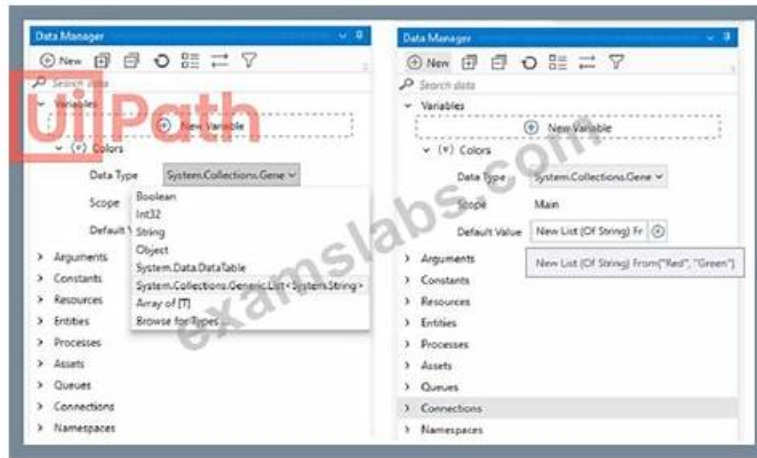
Data Manager

New

Search data

UiPath

Variables

New Variable

(v) Colors

Data Type System.Collections.Gene

Scope

Default V

Boolean
Int32
String
Object
System.Data.DataTable
System.Collections.Generic.List<System.String>
Array of [T]
Browse for Types ...

Arguments
Constants
Resources
Entities
Processes
Assets
Queues
Connections
Namespaces

Data Manager

New

Search data

Variables

New Variable

(v) Colors

Data Type System.Collections.Gene

Scope Main

Default Value New List (Of String) Fr

New List (Of String) From{"Red", "Green"}

Arguments
Constants
Resources
Entities
Processes
Assets
Queues
Connections
Namespaces

examslabs.com